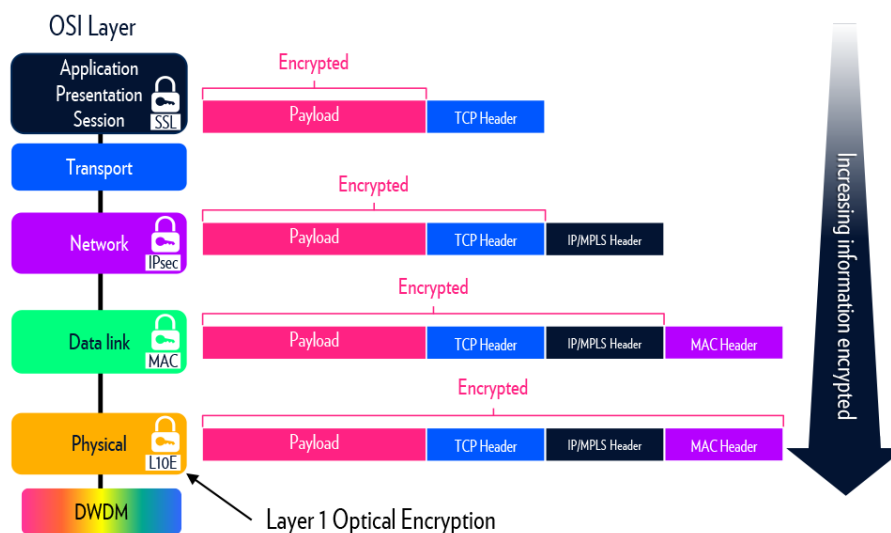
OSI Layer

Application
Presentation
Session
SSL

Encrypted

Payload
TCP Header

Transport

Network
IPsec

Encrypted

Payload
TCP Header
IP/MPLS Header

Data link
MAC

Encrypted

Payload
TCP Header
IP/MPLS Header
MAC Header

Physical
L1OE

Encrypted

Payload
TCP Header
IP/MPLS Header
MAC Header

DWDM

Layer 1 Optical Encryption

Increasing information encrypted